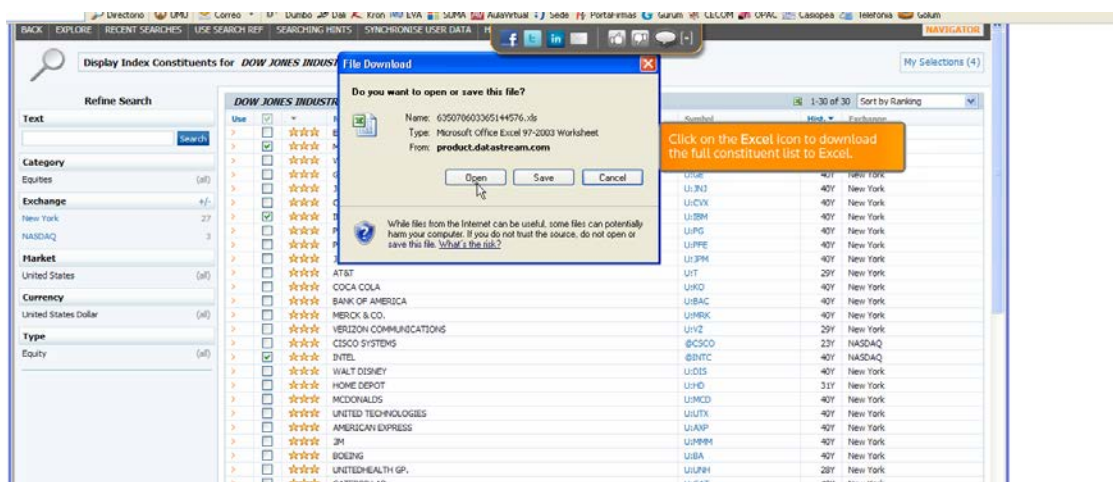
Directorio UMU Correo Dumbo Dal Kron EVA SUMA AulaVirtual Sede Portafirmas Gurum CECOM OPAC Casiopea Telefonia Golum

BACK EXPLORE RECENT SEARCHES USE SEARCH REF SEARCHING HINTS SYNCHRONISE USER DATA H

NAVIGATOR

Display Index Constituents for DOW JONES INDUST

My Selections (4)

Refine Search

Text

Search

Category

Equities (all)

Exchange +/-

New York 27

NASDAQ 3

Market

United States (all)

Currency

United States Dollar (all)

Type

Equity (all)

DOW JONES INDUSTR

1-30 of 30 Sort by Ranking

Use Symbol Hist. Exchange

File Download

Do you want to open or save this file?

Name: 635070603365144576.xls
Type: Microsoft Office Excel 97-2003 Worksheet
From: product.datastream.com

Open Save Cancel

While files from the Internet can be useful, some files can potentially harm your computer. If you do not trust the source, do not open or save this file. What's the risk?

Click on the Excel icon to download the full constituent list to Excel.

| Name | Symbol | Hist. | Exchange |
|---|---|---|---|
| | U:JNJ | 40Y | New York |
| | U:CVX | 40Y | New York |
| | U:IBM | 40Y | New York |
| | U:PG | 40Y | New York |
| | U:PFE | 40Y | New York |
| | U:JPM | 40Y | New York |
| AT&T | U:T | 29Y | New York |
| COCA COLA | U:KO | 40Y | New York |
| BANK OF AMERICA | U:BAC | 40Y | New York |
| MERCK & CO. | U:MRK | 40Y | New York |
| VERIZON COMMUNICATIONS | U:VZ | 29Y | New York |
| CISCO SYSTEMS | @CSCO | 23Y | NASDAQ |
| INTEL | @INTC | 40Y | NASDAQ |
| WALT DISNEY | U:DIS | 40Y | New York |
| HOME DEPOT | U:HD | 31Y | New York |
| MCDONALDS | U:MCD | 40Y | New York |
| UNITED TECHNOLOGIES | U:UTX | 40Y | New York |
| AMERICAN EXPRESS | U:AXP | 40Y | New York |
| 3M | U:MMM | 40Y | New York |
| BOEING | U:BA | 40Y | New York |
| UNITEDHEALTH GP. | U:UNH | 28Y | New York |